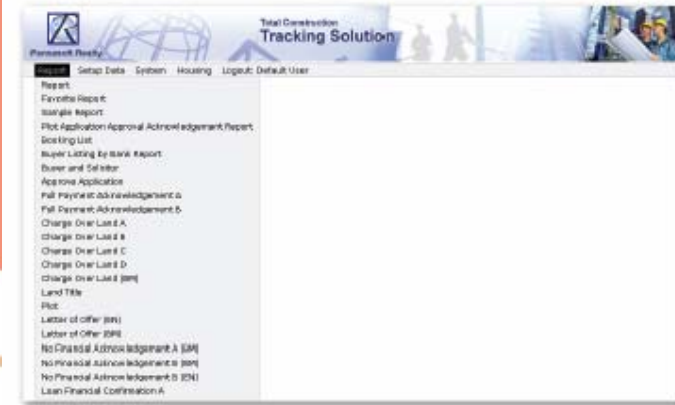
Paramount Realty

Total Construction
Tracking Solution

Report Setup Data System Housing Logout: Default User

Report
Favorite Report
Sample Report
Plot Application Approval Acknowledgement Report
Booking List
Buyer Listing by Bank Report
Buyer and Solicitor
Approve Application
Full Payment Acknowledgement A
Full Payment Acknowledgement B
Charge Over Land A
Charge Over Land B
Charge Over Land C
Charge Over Land D
Charge Over Land E (BM)
Land Title
Plot
Letter of Offer (BM)
Letter of Offer (EN)
No Financial Acknowledgement A (BM)
No Financial Acknowledgement B (BM)
No Financial Acknowledgement B (EN)
Loan Financial Confirmation A